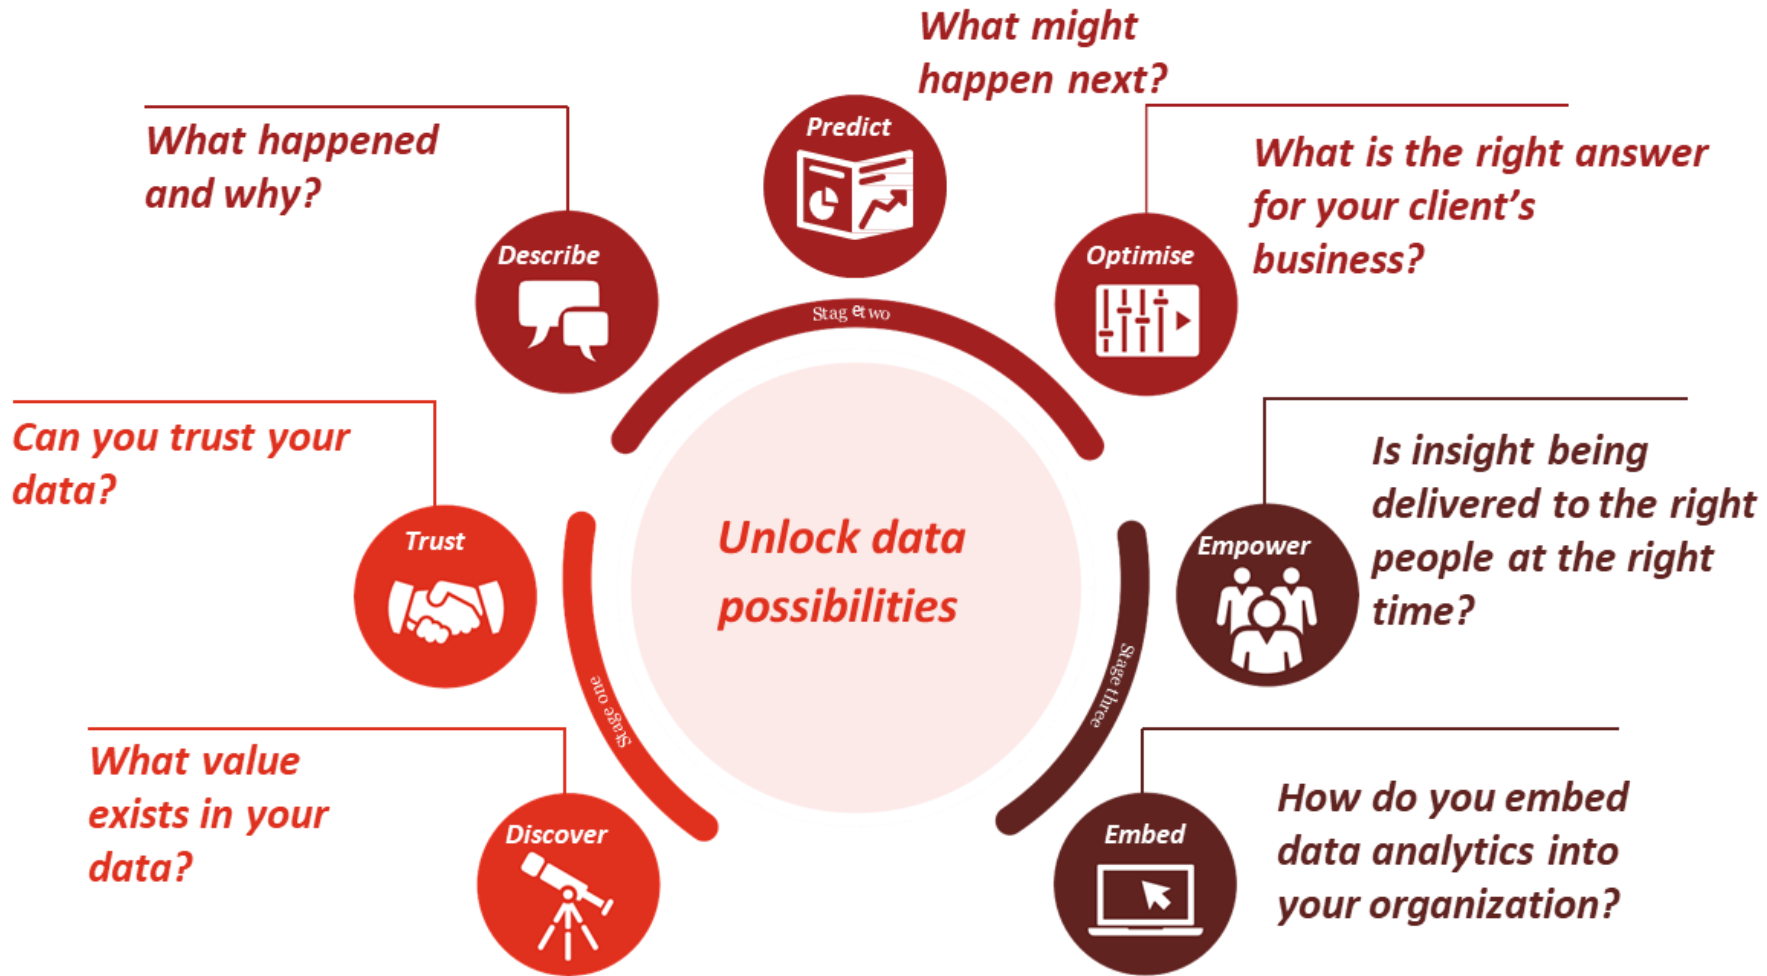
What might happen next?

What happened and why?

Predict

What is the right answer for your client's business?

Describe

Optimise

Stag et wo

Can you trust your data?

Is insight being delivered to the right people at the right time?

Trust

Unlock data possibilities

Empower

Stage one

Stage three

What value exists in your data?

How do you embed data analytics into your organization?

Discover

Embed